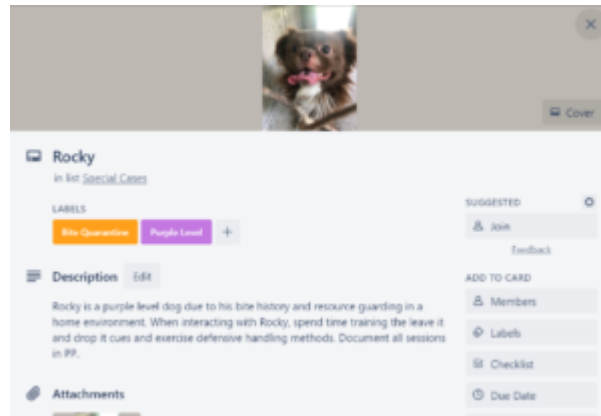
Cover

Rocky

in list Special Cases

LABELS

Bite Quarantine

Purple Level

+

Description

Edit

Rocky is a purple level dog due to his bite history and resource guarding in a home environment. When interacting with Rocky, spend time training the leave it and drop it cues and exercise defensive handling methods. Document all sessions in PP.

Attachments

SUGGESTED

Join

Feedback

ADD TO CARD

Members

Labels

Checklist

Due Date